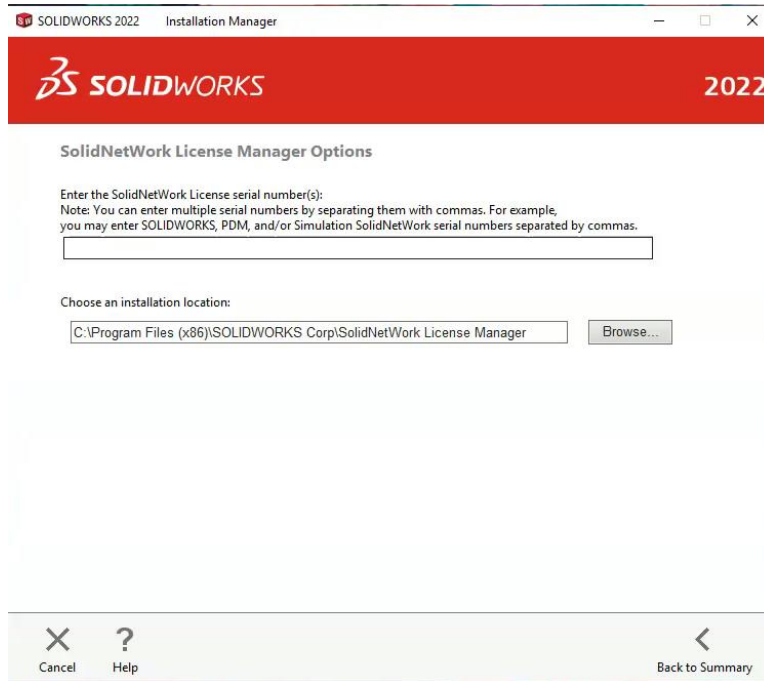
SOLIDWORKS 2022 Installation Manager

3S SOLIDWORKS 2022

SolidNetWork License Manager Options

Enter the SolidNetWork License serial number(s):
Note: You can enter multiple serial numbers by separating them with commas. For example, you may enter SOLIDWORKS, PDM, and/or Simulation SolidNetWork serial numbers separated by commas.

Choose an installation location:

C:\Program Files (x86)\SOLIDWORKS Corp\SolidNetWork License Manager

Browse...

Cancel

Help

Back to Summary